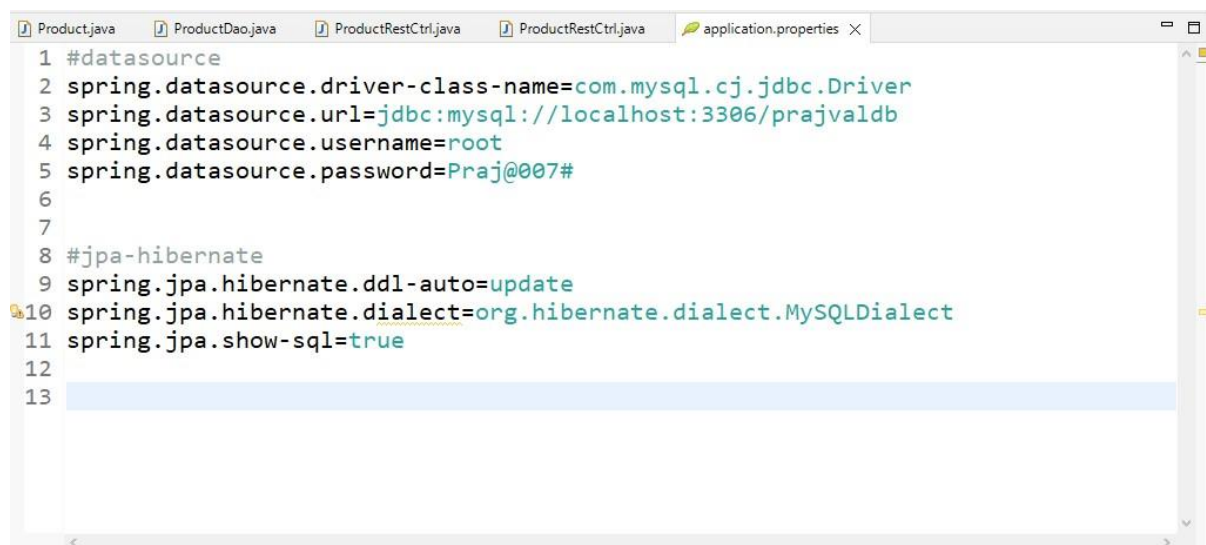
Product.java  ProductDao.java  ProductRestCtrl.java  ProductRestCtrl.java  application.properties

1 #datasource
2 spring.datasource.driver-class-name=com.mysql.cj.jdbc.Driver
3 spring.datasource.url=jdbc:mysql://localhost:3306/prajvaldb
4 spring.datasource.username=root
5 spring.datasource.password=Praj@007#
6
7
8 #jpa-hibernate
9 spring.jpa.hibernate.ddl-auto=update
10 spring.jpa.hibernate.dialect=org.hibernate.dialect.MySQLDialect
11 spring.jpa.show-sql=true
12
13